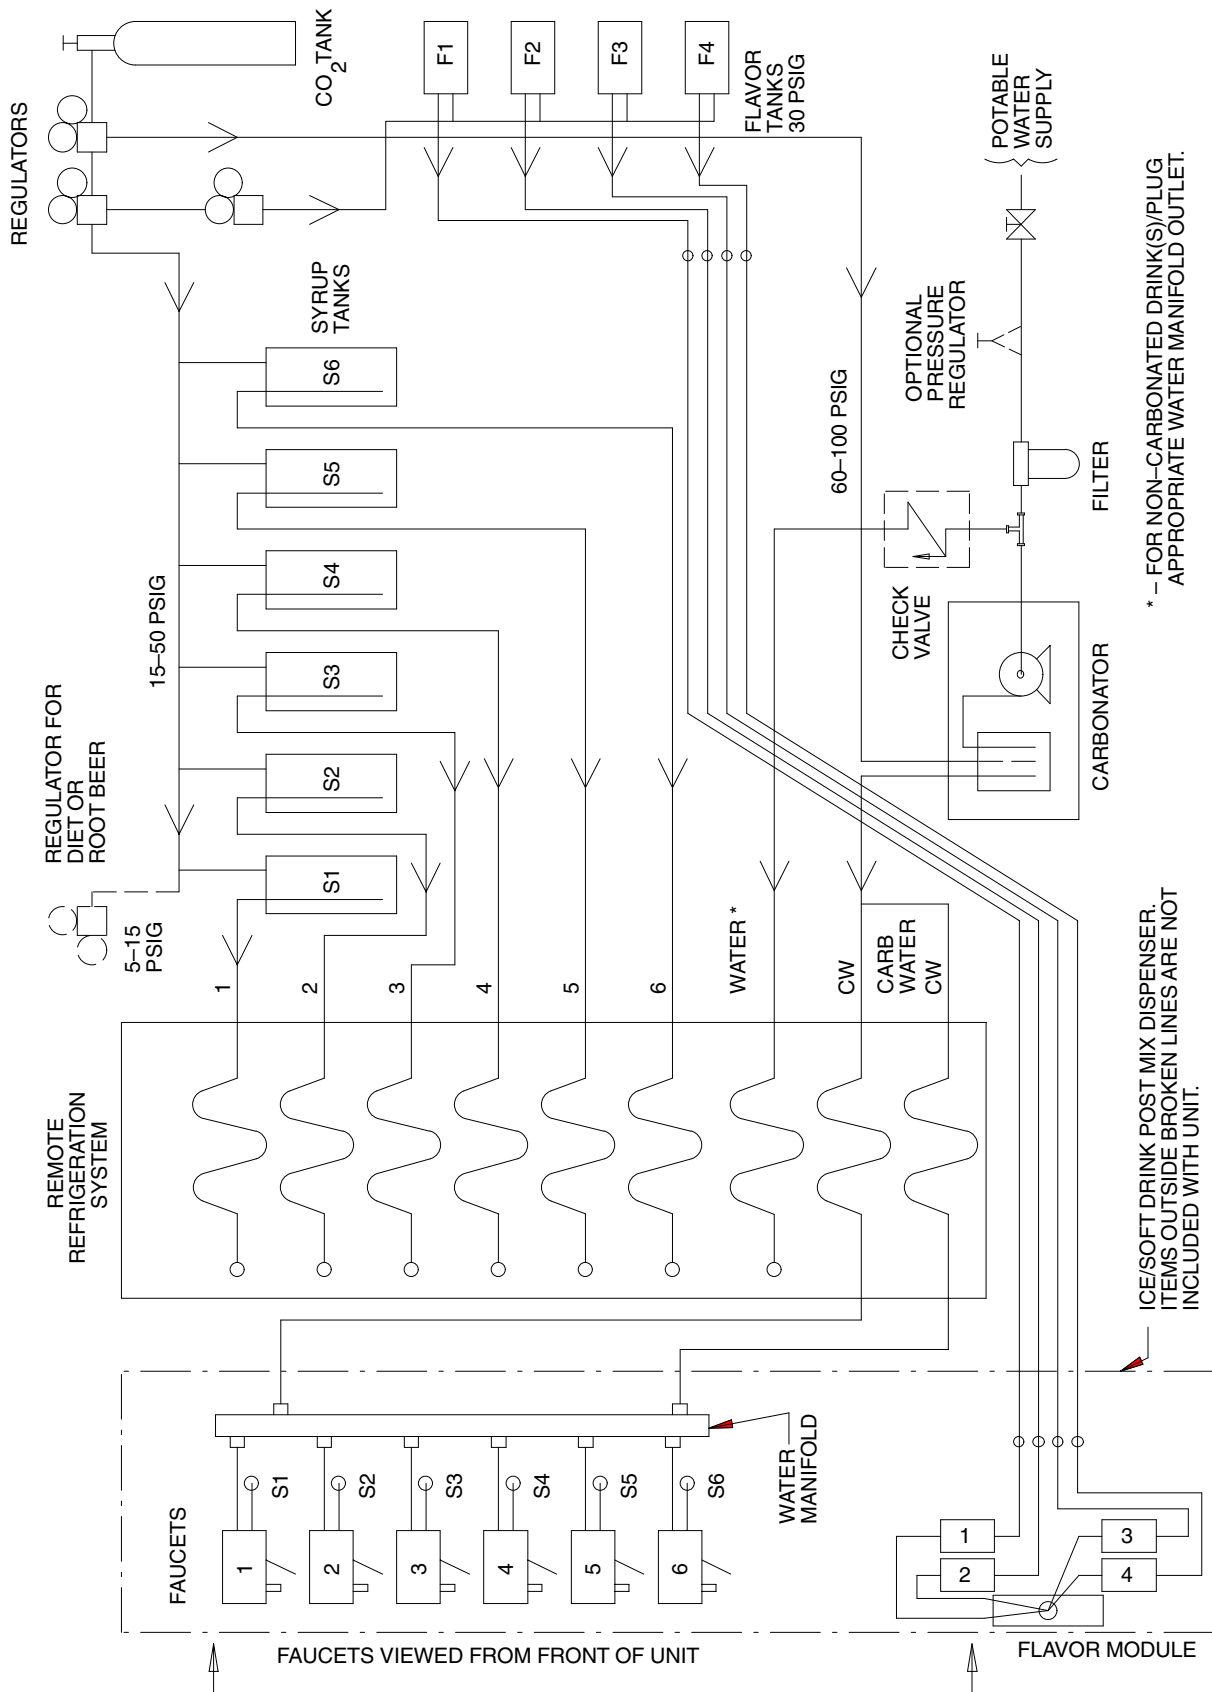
REGULATORS

$CO_2$ TANK

F1

F2

F3

F4

FLAVOR TANKS 30 PSIG

POTABLE WATER SUPPLY

* – FOR NON–CARBONATED DRINK(S)/PLUG APPROPRIATE WATER MANIFOLD OUTLET.

SYRUP TANKS

S6

S5

S4

S3

S2

S1

OPTIONAL PRESSURE REGULATOR

60–100 PSIG

FILTER

CHECK VALVE

CARBONATOR

15–50 PSIG

REGULATOR FOR DIET OR ROOT BEER

5–15 PSIG

1

2

3

4

5

6

WATER *

CW

CARB WATER CW

REMOTE REFRIGERATION SYSTEM

ICE/SOFT DRINK POST MIX DISPENSER. ITEMS OUTSIDE BROKEN LINES ARE NOT INCLUDED WITH UNIT.

WATER MANIFOLD

S1

S2

S3

S4

S5

S6

FAUCETS

1

2

3

4

5

6

1

2

3

4

FAUCETS VIEWED FROM FRONT OF UNIT

FLAVOR MODULE